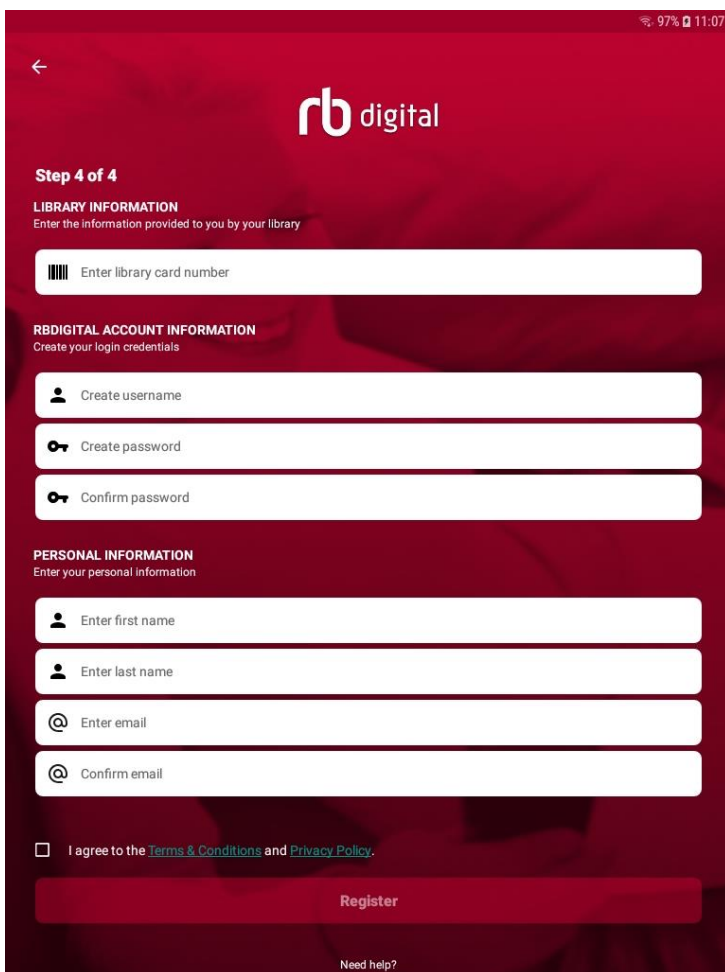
97% 11:07

←

rb digital

Step 4 of 4

LIBRARY INFORMATION
Enter the information provided to you by your library

Enter library card number

RBDIGITAL ACCOUNT INFORMATION
Create your login credentials

Create username

Create password

Confirm password

PERSONAL INFORMATION
Enter your personal information

Enter first name

Enter last name

Enter email

Confirm email

I agree to the Terms & Conditions and Privacy Policy.

Register

Need help?